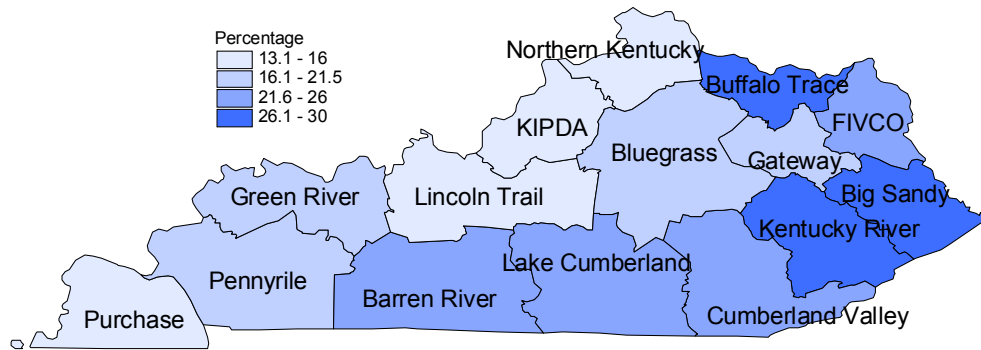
Percentage
13.1 - 16
16.1 - 21.5
21.6 - 26
26.1 - 30

Northern Kentucky
Buffalo Trace
FIVCO
KIPDA
Bluegrass
Gateway
Big Sandy
Green River
Lincoln Trail
Kentucky River
Lake Cumberland
Pennyrile
Barren River
Purchase
Cumberland Valley